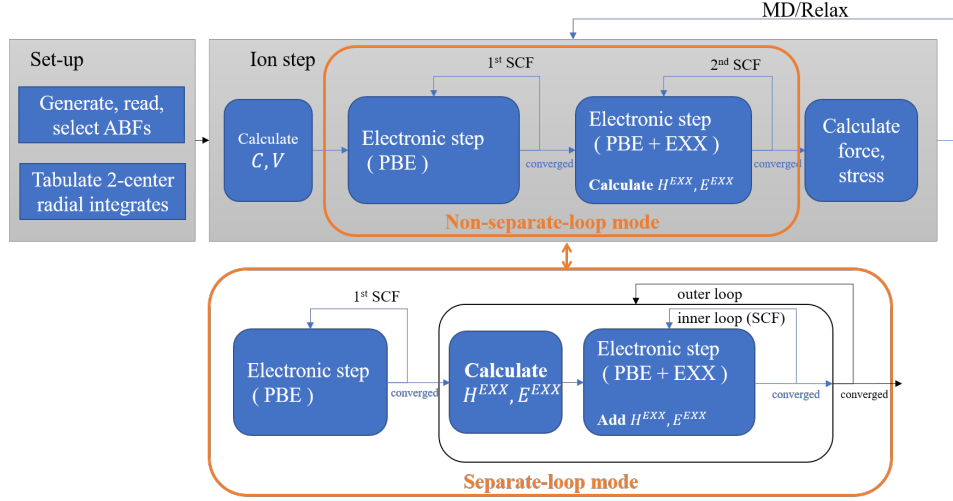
MD/Relax

Set-up

Generate, read, select ABFs

Tabulate 2-center radial integrates

Ion step

Calculate $C, V$

1st SCF

Electronic step ( PBE )

converged

2nd SCF

Electronic step ( PBE + EXX )

Calculate $H^{EXX}, E^{EXX}$

converged

Calculate force, stress

Non-separate-loop mode

1st SCF

Electronic step ( PBE )

converged

outer loop

Calculate $H^{EXX}, E^{EXX}$

inner loop (SCF)

Electronic step ( PBE + EXX )

Add $H^{EXX}, E^{EXX}$

converged

converged

Separate-loop mode